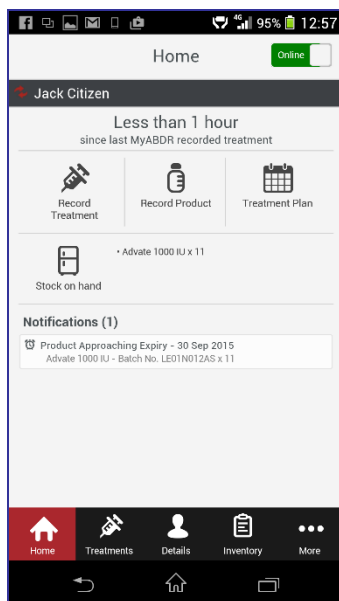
4G 95% 12:57

Home

Online

Jack Citizen

Less than 1 hour
since last MyABDR recorded treatment

Record Treatment

Record Product

Treatment Plan

Stock on hand

• Advate 1000 IU x 11

Notifications (1)

Product Approaching Expiry - 30 Sep 2015
Advate 1000 IU - Batch No. LE01N012AS x 11

Home

Treatments

Details

Inventory

More